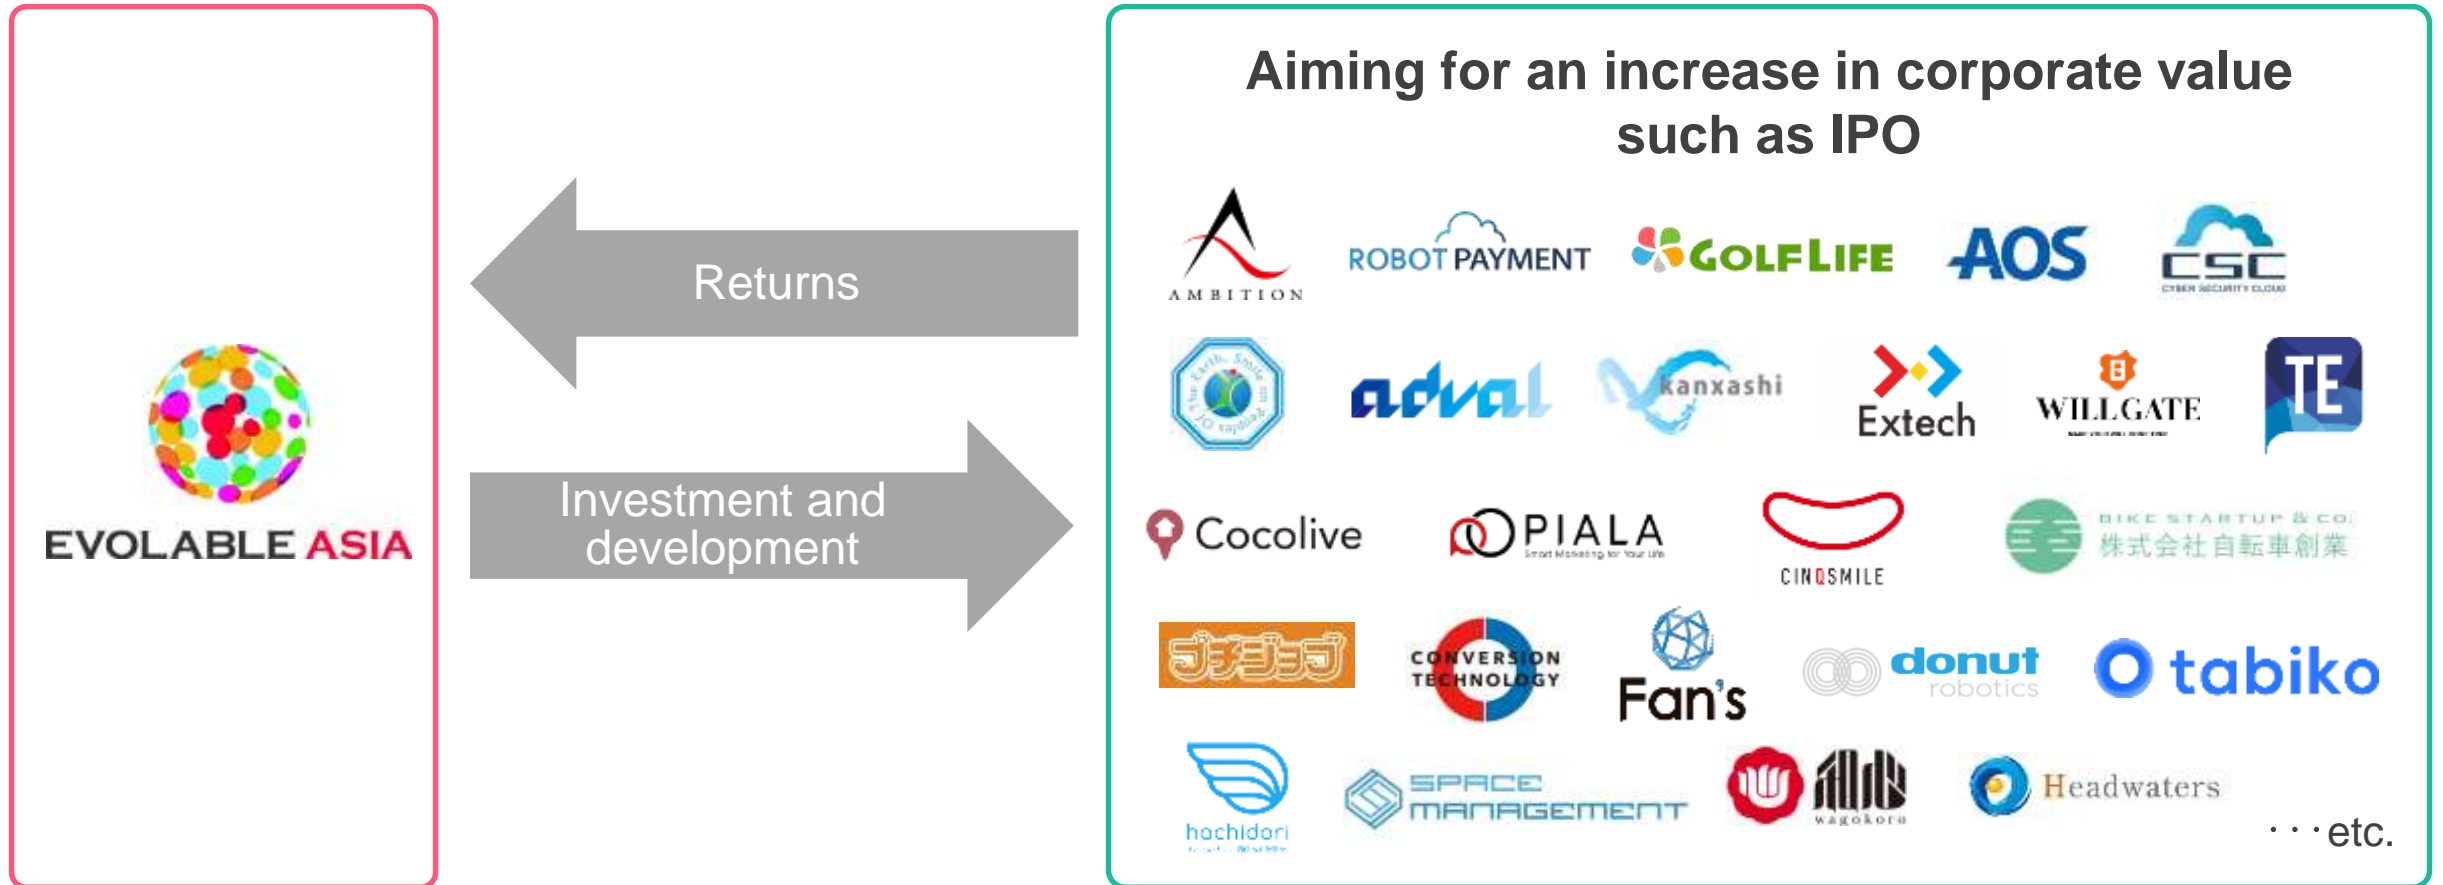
EVOLABLE ASIA

Returns

Investment and development

Aiming for an increase in corporate value such as IPO

AMBITION

ROBOT PAYMENT

GOLF LIFE

AOS

CSC

CYBER SECURITY CLOUD

adval

kanxashi

Extech

WILLGATE

TE

Cocolive

PIALA

Smart Marketing for Your Life

CINQSMILE

BIKE STARTUP & CO.

株式会社自転車創業

ブチジョブ

CONVERSION TECHNOLOGY

Fan's

donut robotics

tabiko

hachidori

SPACE MANAGEMENT

wagokoro

Headwaters

・・・etc.